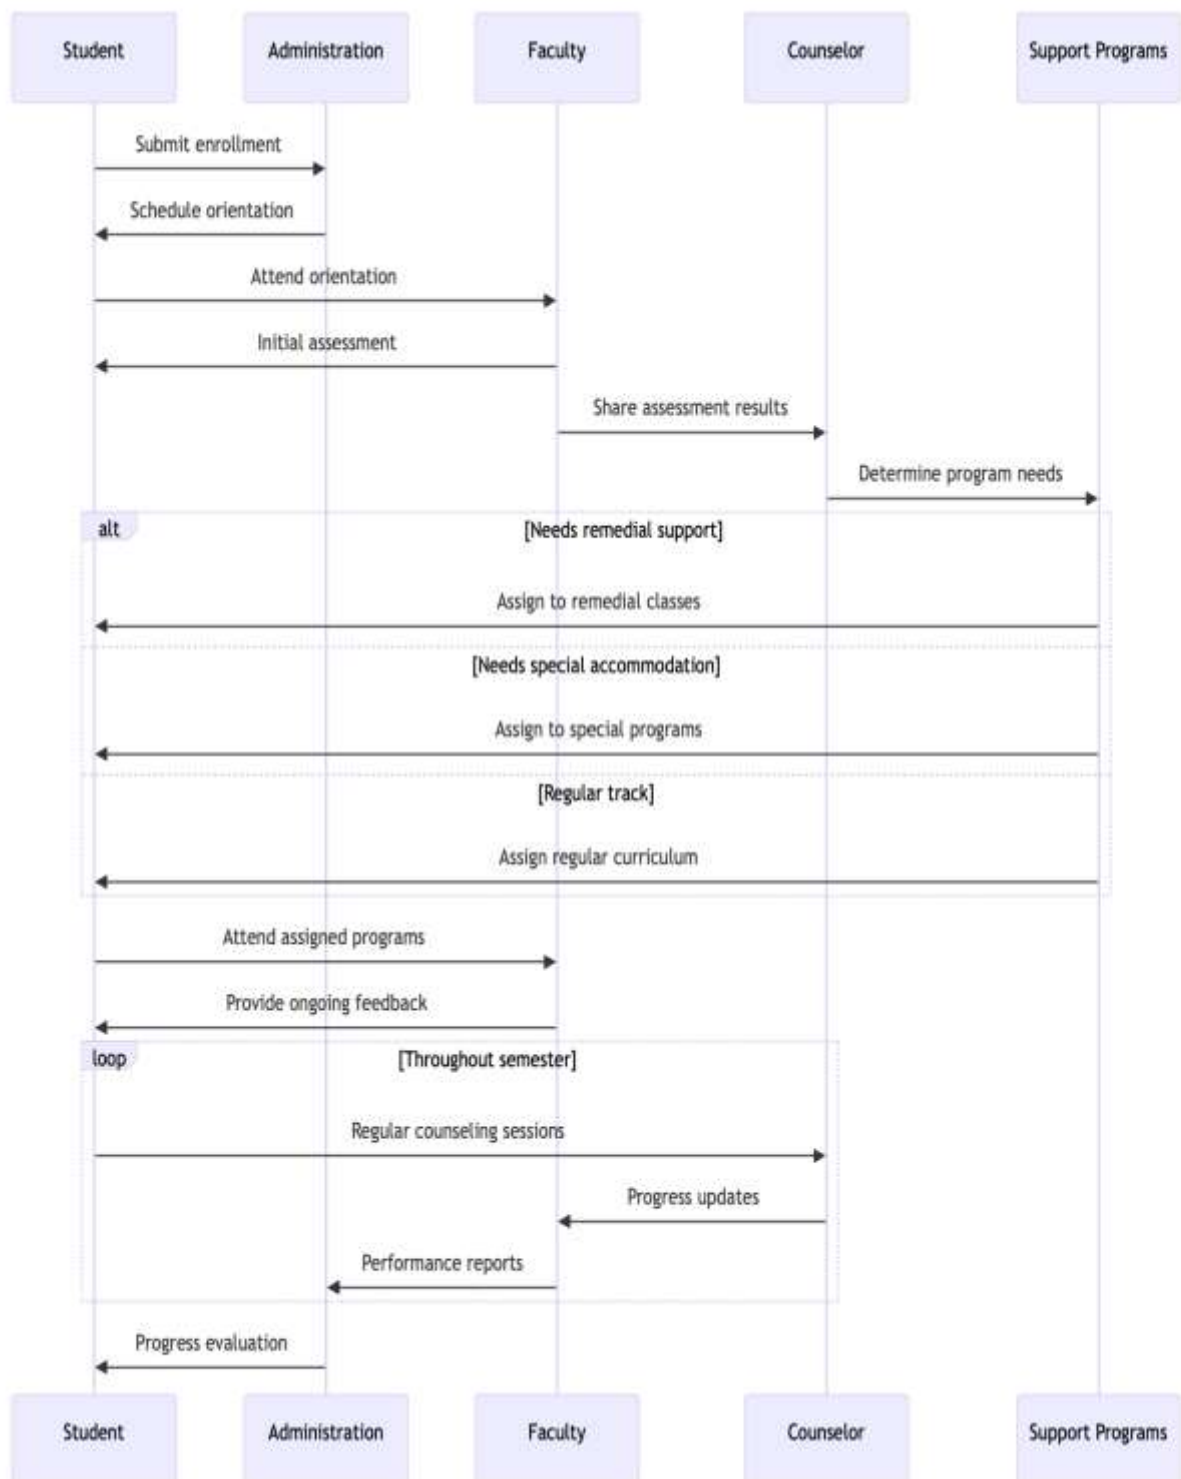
Student
Administration
Faculty
Counselor
Support Programs

Submit enrollment

Schedule orientation

Attend orientation

Initial assessment

Share assessment results

Determine program needs

alt
[Needs remedial support]

Assign to remedial classes

[Needs special accommodation]

Assign to special programs

[Regular track]

Assign regular curriculum

Attend assigned programs

Provide ongoing feedback

loop
[Throughout semester]

Regular counseling sessions

Progress updates

Performance reports

Progress evaluation

Student
Administration
Faculty
Counselor
Support Programs